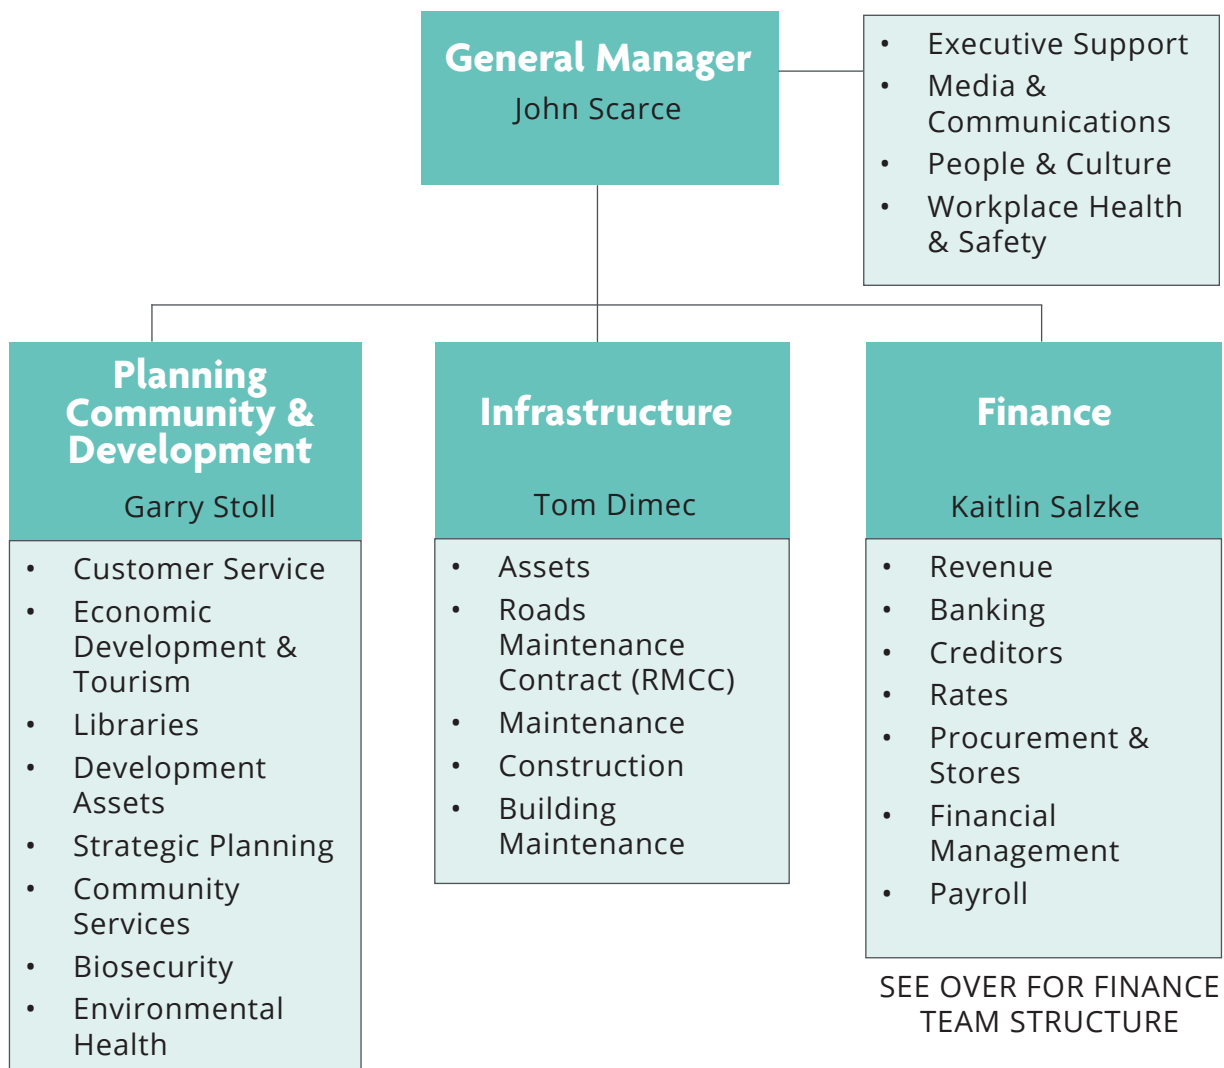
General Manager
John Scarce

- Executive Support
- Media & Communications
- People & Culture
- Workplace Health & Safety

Planning Community & Development
Garry Stoll

- Customer Service
- Economic Development & Tourism
- Libraries
- Development Assets
- Strategic Planning
- Community Services
- Biosecurity
- Environmental Health

Infrastructure
Tom Dimec

- Assets
- Roads Maintenance Contract (RMCC)
- Maintenance
- Construction
- Building Maintenance

Finance
Kaitlin Salzke

- Revenue
- Banking
- Creditors
- Rates
- Procurement & Stores
- Financial Management
- Payroll

SEE OVER FOR FINANCE TEAM STRUCTURE